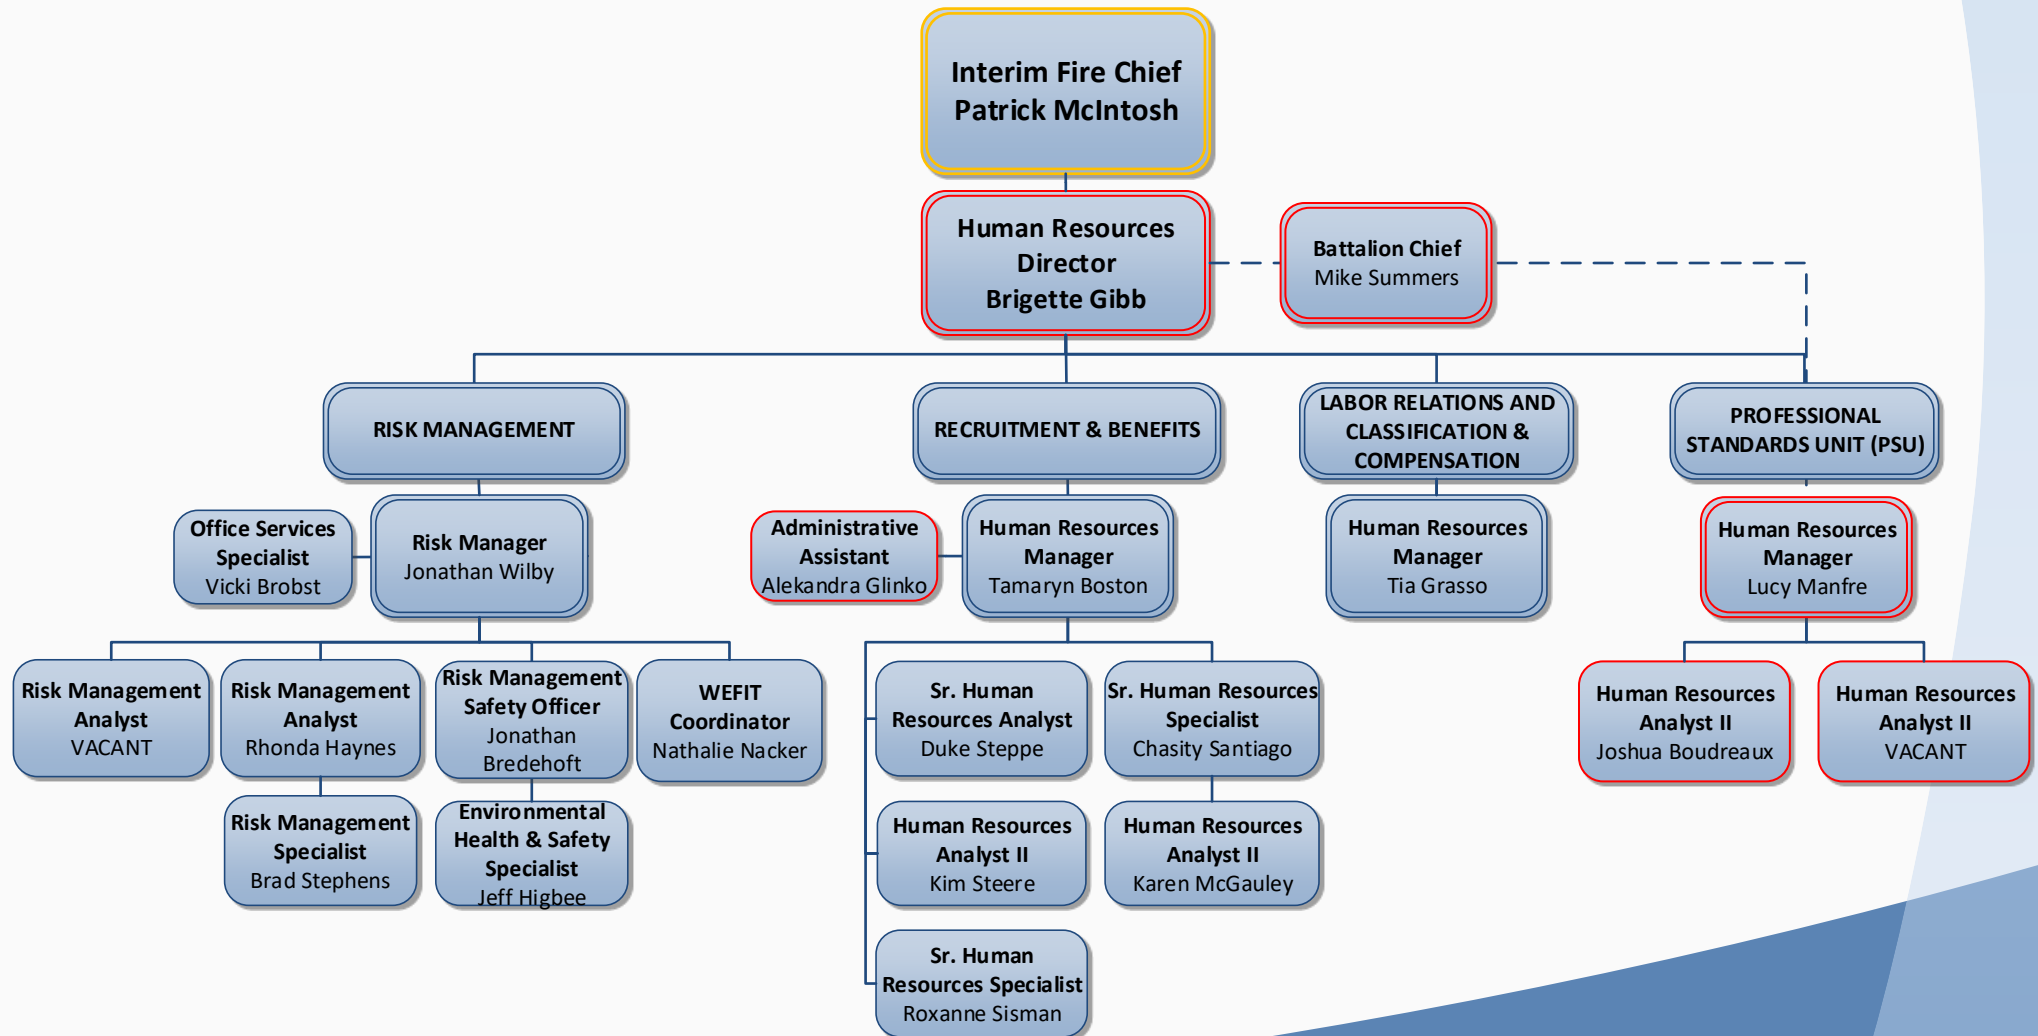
Interim Fire Chief
Patrick McIntosh

Human Resources Director
Brigette Gibb

Battalion Chief
Mike Summers

RISK MANAGEMENT

RECRUITMENT & BENEFITS

LABOR RELATIONS AND CLASSIFICATION & COMPENSATION

PROFESSIONAL STANDARDS UNIT (PSU)

Office Services Specialist
Vicki Brobst

Risk Manager
Jonathan Wilby

Administrative Assistant
Alekandra Glinko

Human Resources Manager
Tamaryn Boston

Human Resources Manager
Tia Grasso

Human Resources Manager
Lucy Manfre

Risk Management Analyst
VACANT

Risk Management Analyst
Rhonda Haynes

Risk Management Safety Officer
Jonathan Bredehoft

WEFIT Coordinator
Nathalie Nacker

Sr. Human Resources Analyst
Duke Steppe

Sr. Human Resources Specialist
Chasity Santiago

Human Resources Analyst II
Joshua Boudreaux

Human Resources Analyst II
VACANT

Risk Management Specialist
Brad Stephens

Environmental Health & Safety Specialist
Jeff Higbee

Human Resources Analyst II
Kim Steere

Human Resources Analyst II
Karen McGauley

Sr. Human Resources Specialist
Roxanne Sisman